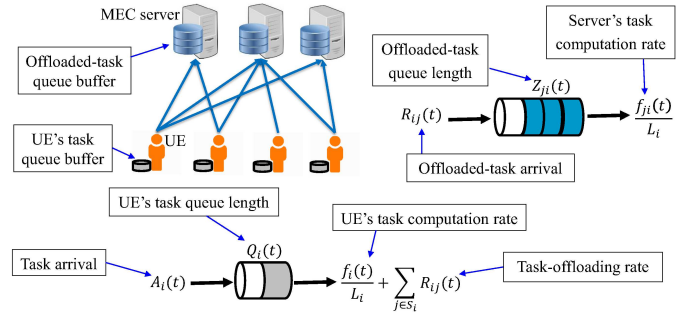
MEC server

Offloaded-task queue buffer

UE

UE's task queue buffer

Offloaded-task queue length

Server's task computation rate

$R_{ij}(t)$

$Z_{ji}(t)$

$\frac{f_{ji}(t)}{L_i}$

Offloaded-task arrival

UE's task queue length

UE's task computation rate

Task arrival

$A_i(t)$

$Q_i(t)$

$\frac{f_i(t)}{L_i} + \sum_{j \in S_i} R_{ij}(t)$

Task-offloading rate